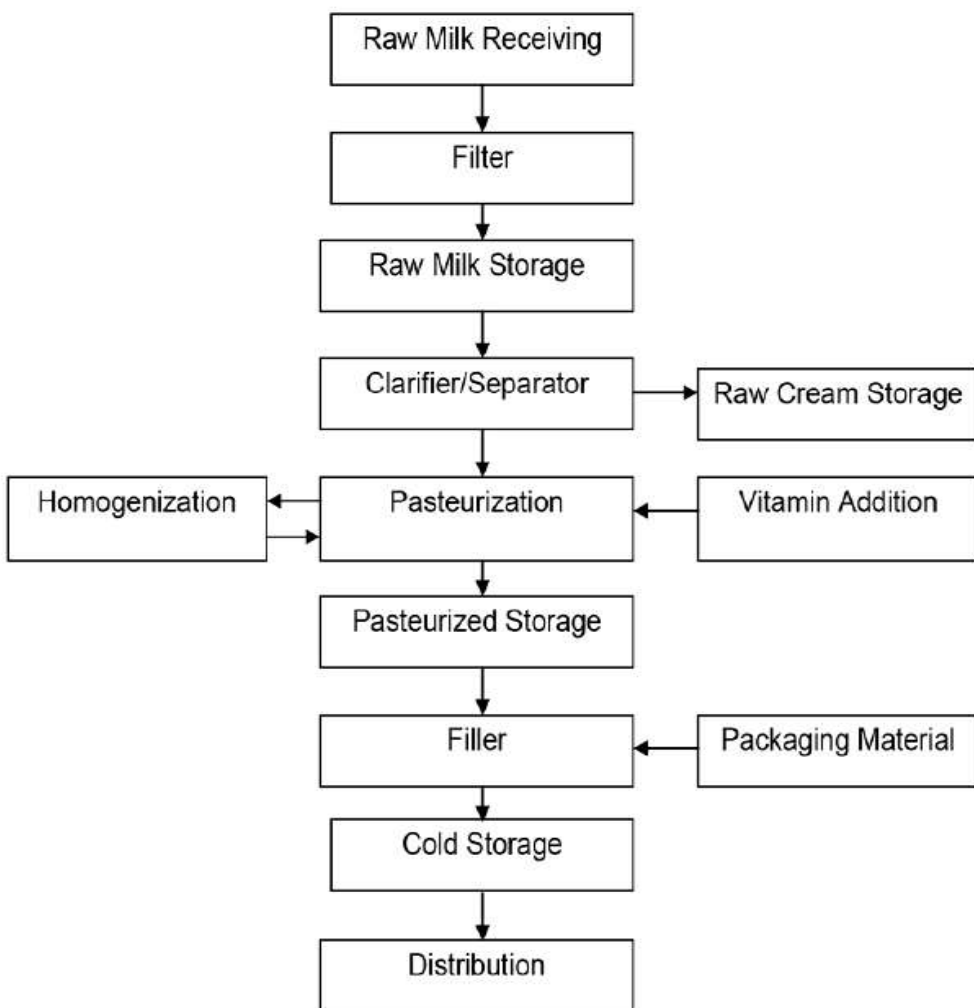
Raw Milk Receiving

Filter

Raw Milk Storage

Clarifier/Separator

Raw Cream Storage

Homogenization

Pasteurization

Vitamin Addition

Pasteurized Storage

Filler

Packaging Material

Cold Storage

Distribution